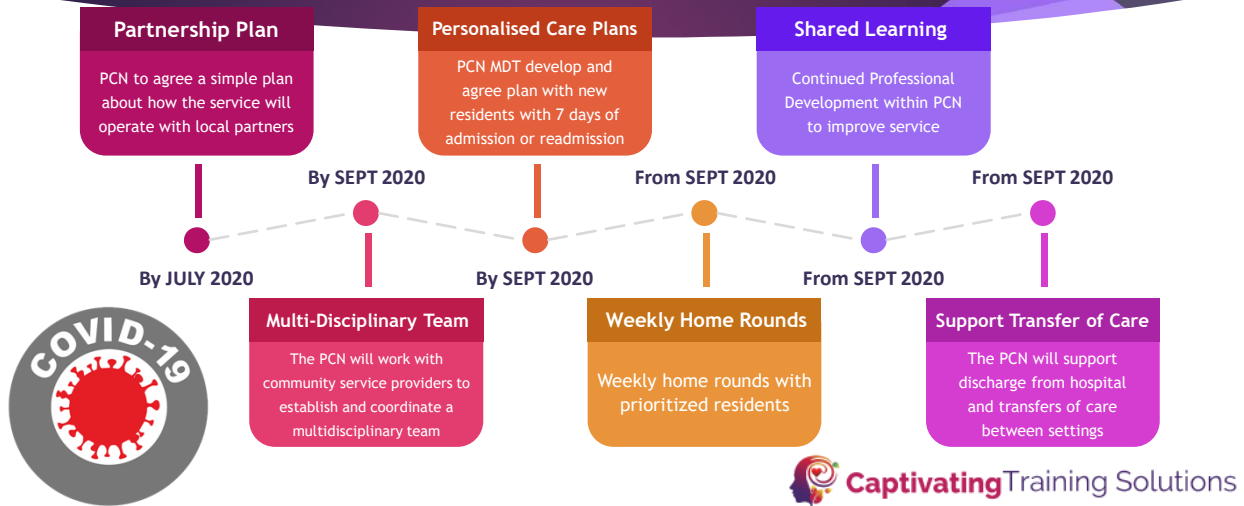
Partnership Plan

PCN to agree a simple plan about how the service will operate with local partners

By JULY 2020

By SEPT 2020

Multi-Disciplinary Team

The PCN will work with community service providers to establish and coordinate a multidisciplinary team

Personalised Care Plans

PCN MDT develop and agree plan with new residents with 7 days of admission or readmission

By SEPT 2020

From SEPT 2020

Weekly Home Rounds

Weekly home rounds with prioritized residents

Shared Learning

Continued Professional Development within PCN to improve service

From SEPT 2020

From SEPT 2020

Support Transfer of Care

The PCN will support discharge from hospital and transfers of care between settings

COVID-19

CaptivatingTraining Solutions